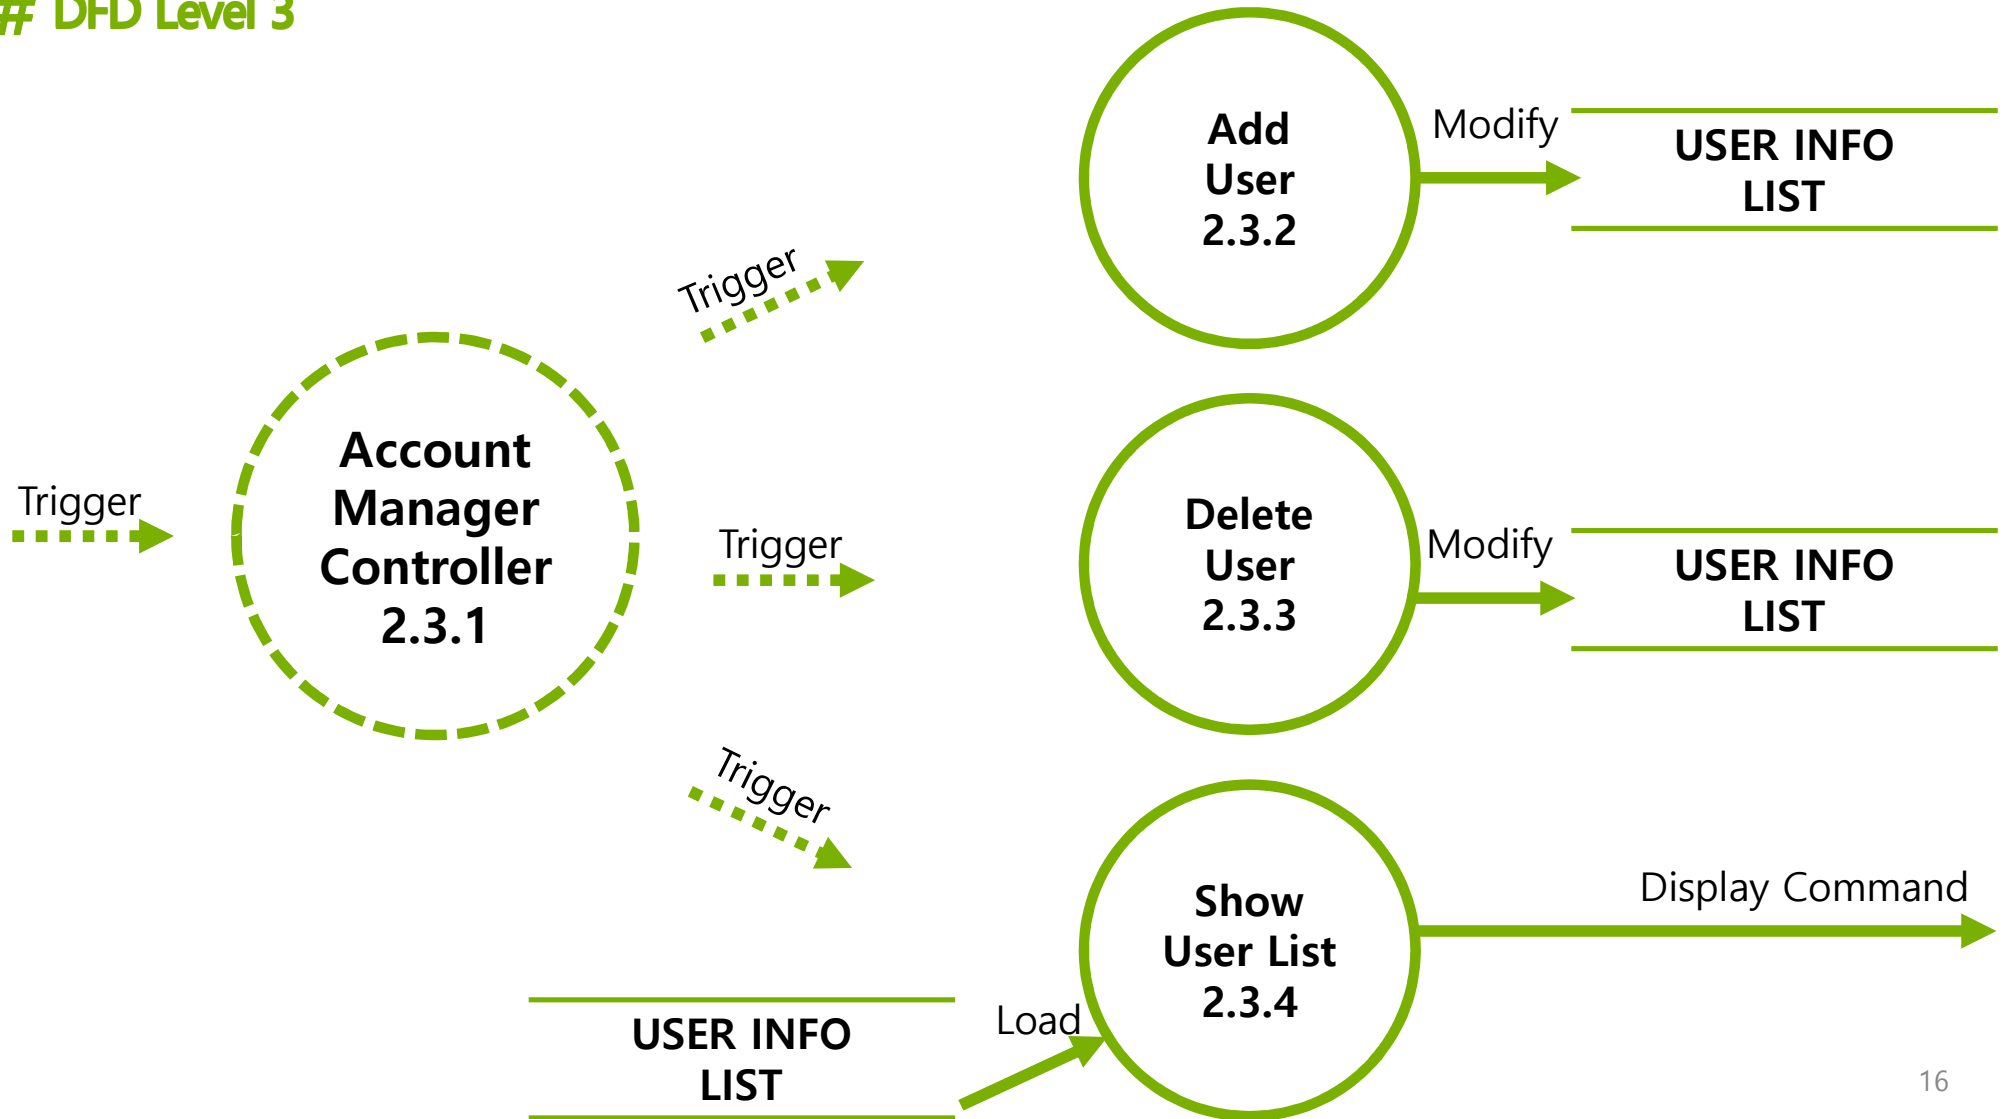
# DFD Level 3

Trigger

Account Manager Controller 2.3.1

Trigger

Trigger

Trigger

Add User 2.3.2

Modify

USER INFO LIST

Delete User 2.3.3

Modify

USER INFO LIST

Show User List 2.3.4

Display Command

USER INFO LIST

Load

16